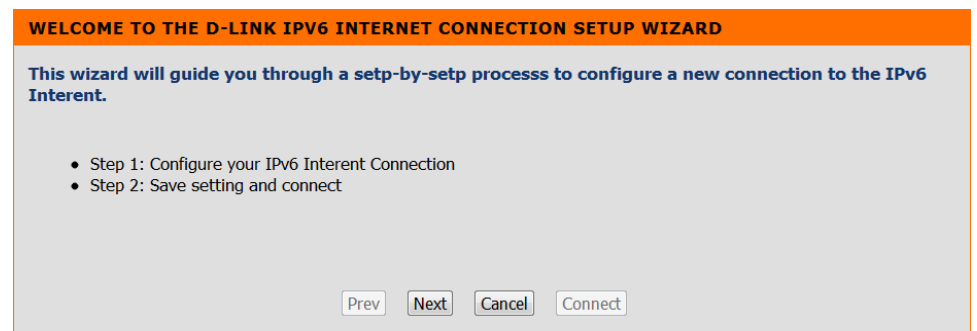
WELCOME TO THE D-LINK IPV6 INTERNET CONNECTION SETUP WIZARD

This wizard will guide you through a setp-by-setp processs to configure a new connection to the IPv6 Interent.

- Step 1: Configure your IPv6 Interent Connection
- Step 2: Save setting and connect

Prev Next Cancel Connect